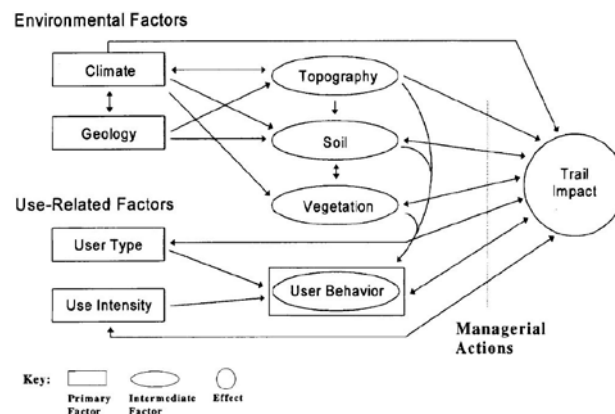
Environmental Factors

Climate

Geology

Topography

Soil

Vegetation

Trail Impact

Use-Related Factors

User Type

Use Intensity

User Behavior

Managerial Actions

Key: Primary Factor Intermediate Factor Effect